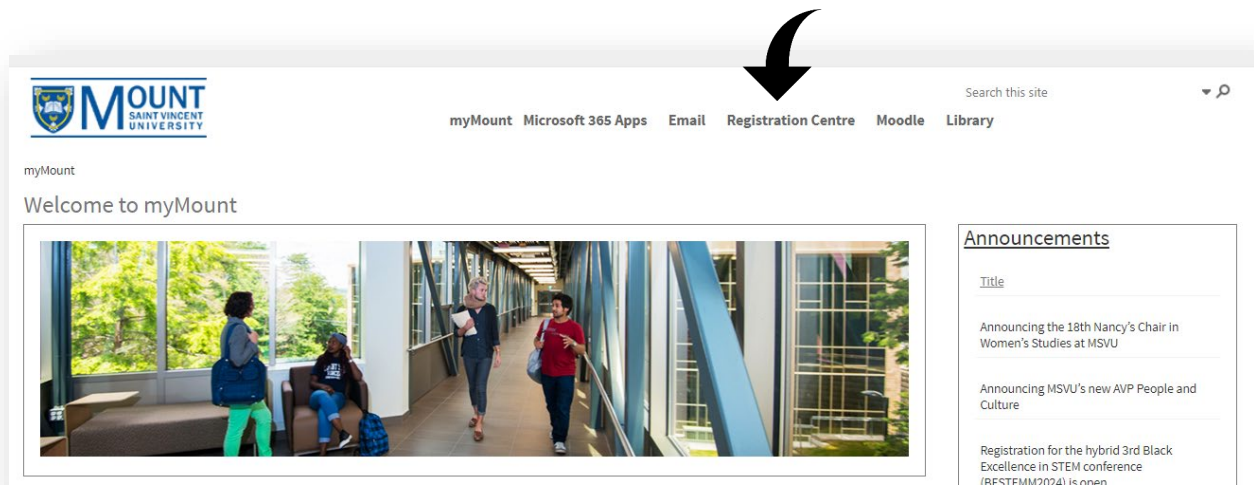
MOUNT
SAINT VINCENT
UNIVERSITY

Search this site

myMount Microsoft 365 Apps Email Registration Centre Moodle Library

myMount

Welcome to myMount

Announcements

Title

Announcing the 18th Nancy's Chair in Women's Studies at MSVU

Announcing MSVU's new AVP People and Culture

Registration for the hybrid 3rd Black Excellence in STEM conference (BESTEMM2024) is open